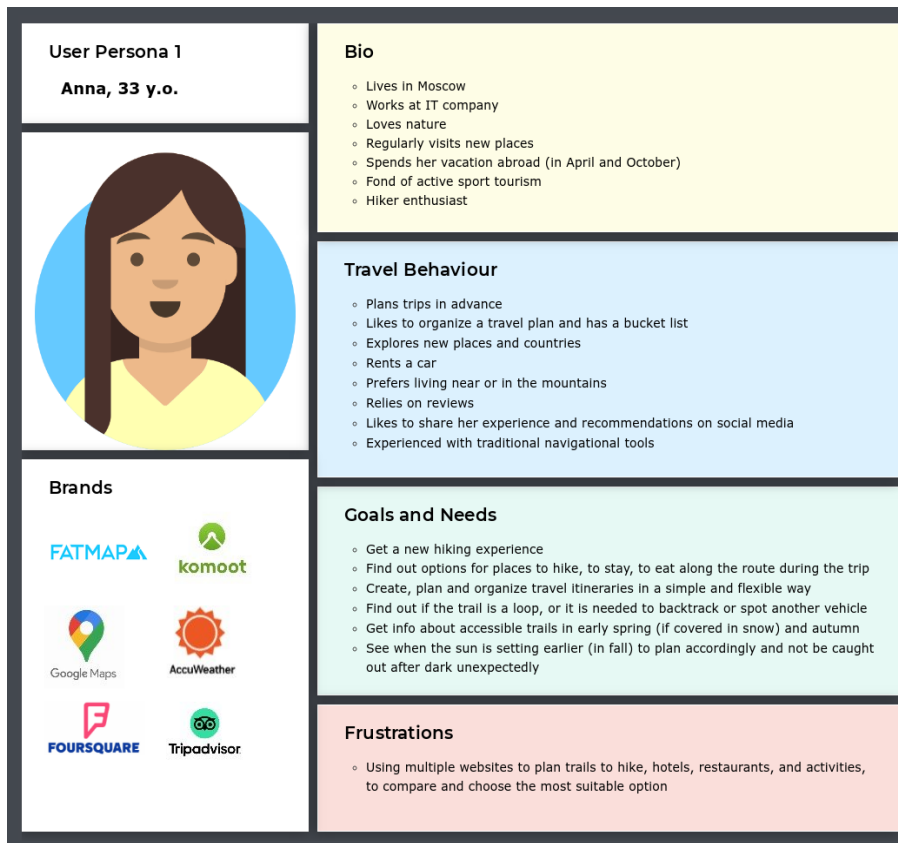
User Persona 1

Anna, 33 y.o.

Brands

FATMAP

komoot

Google Maps

AccuWeather

FOURSQUARE

Tripadvisor

Bio

- Lives in Moscow
- Works at IT company
- Loves nature
- Regularly visits new places
- Spends her vacation abroad (in April and October)
- Fond of active sport tourism
- Hiker enthusiast

Travel Behaviour

- Plans trips in advance
- Likes to organize a travel plan and has a bucket list
- Explores new places and countries
- Rents a car
- Prefers living near or in the mountains
- Relies on reviews
- Likes to share her experience and recommendations on social media
- Experienced with traditional navigational tools

Goals and Needs

- Get a new hiking experience
- Find out options for places to hike, to stay, to eat along the route during the trip
- Create, plan and organize travel itineraries in a simple and flexible way
- Find out if the trail is a loop, or it is needed to backtrack or spot another vehicle
- Get info about accessible trails in early spring (if covered in snow) and autumn
- See when the sun is setting earlier (in fall) to plan accordingly and not be caught out after dark unexpectedly

Frustrations

- Using multiple websites to plan trails to hike, hotels, restaurants, and activities, to compare and choose the most suitable option